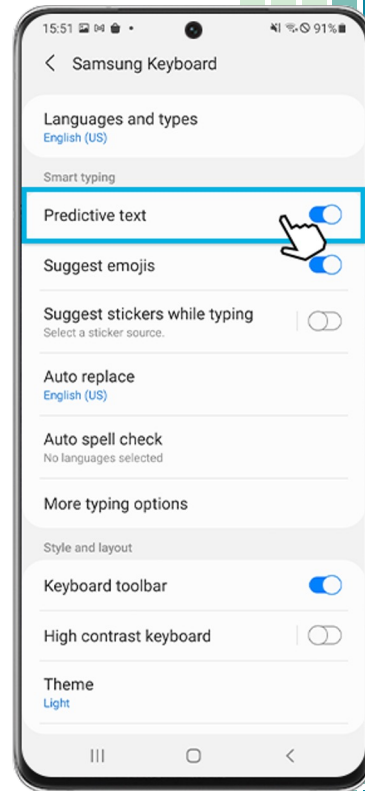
15:51 91%

Samsung Keyboard

Languages and types
English (US)

Smart typing

Predictive text

Suggest emojis

Suggest stickers while typing
Select a sticker source.

Auto replace
English (US)

Auto spell check
No languages selected

More typing options

Style and layout

Keyboard toolbar

High contrast keyboard

Theme
Light